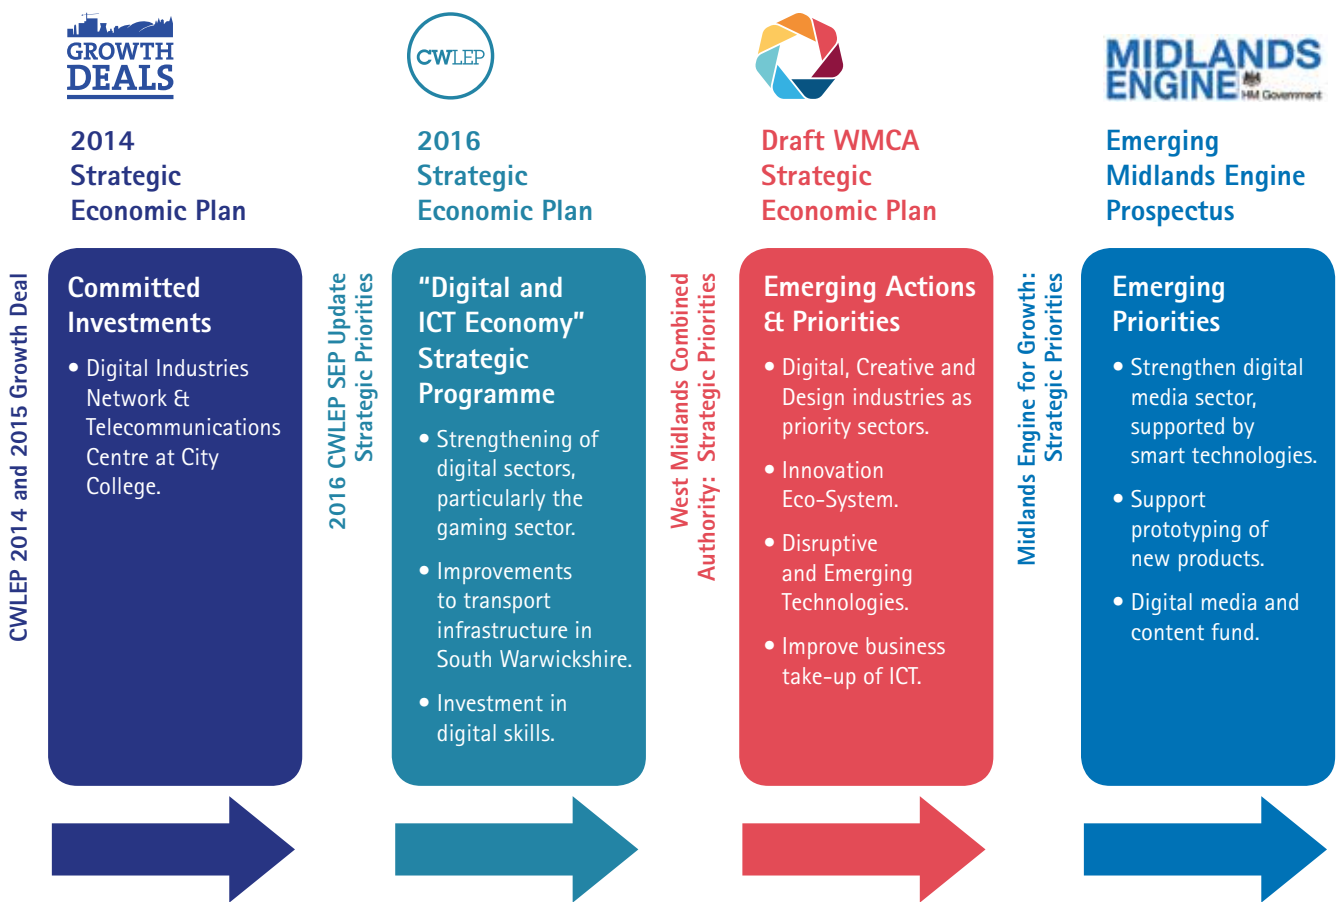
GROWTH DEALS

2014 Strategic Economic Plan

CWLEP 2014 and 2015 Growth Deal

Committed Investments

• Digital Industries Network & Telecommunications Centre at City College.

CWLEP

2016 Strategic Economic Plan

2016 CWLEP SEP Update Strategic Priorities

"Digital and ICT Economy" Strategic Programme

• Strengthening of digital sectors, particularly the gaming sector.

• Improvements to transport infrastructure in South Warwickshire.

• Investment in digital skills.

Draft WMCA Strategic Economic Plan

West Midlands Combined Authority: Strategic Priorities

Emerging Actions & Priorities

• Digital, Creative and Design industries as priority sectors.

• Innovation Eco-System.

• Disruptive and Emerging Technologies.

• Improve business take-up of ICT.

MIDLANDS ENGINE HM Government

Emerging Midlands Engine Prospectus

Midlands Engine for Growth: Strategic Priorities

Emerging Priorities

• Strengthen digital media sector, supported by smart technologies.

• Support prototyping of new products.

• Digital media and content fund.